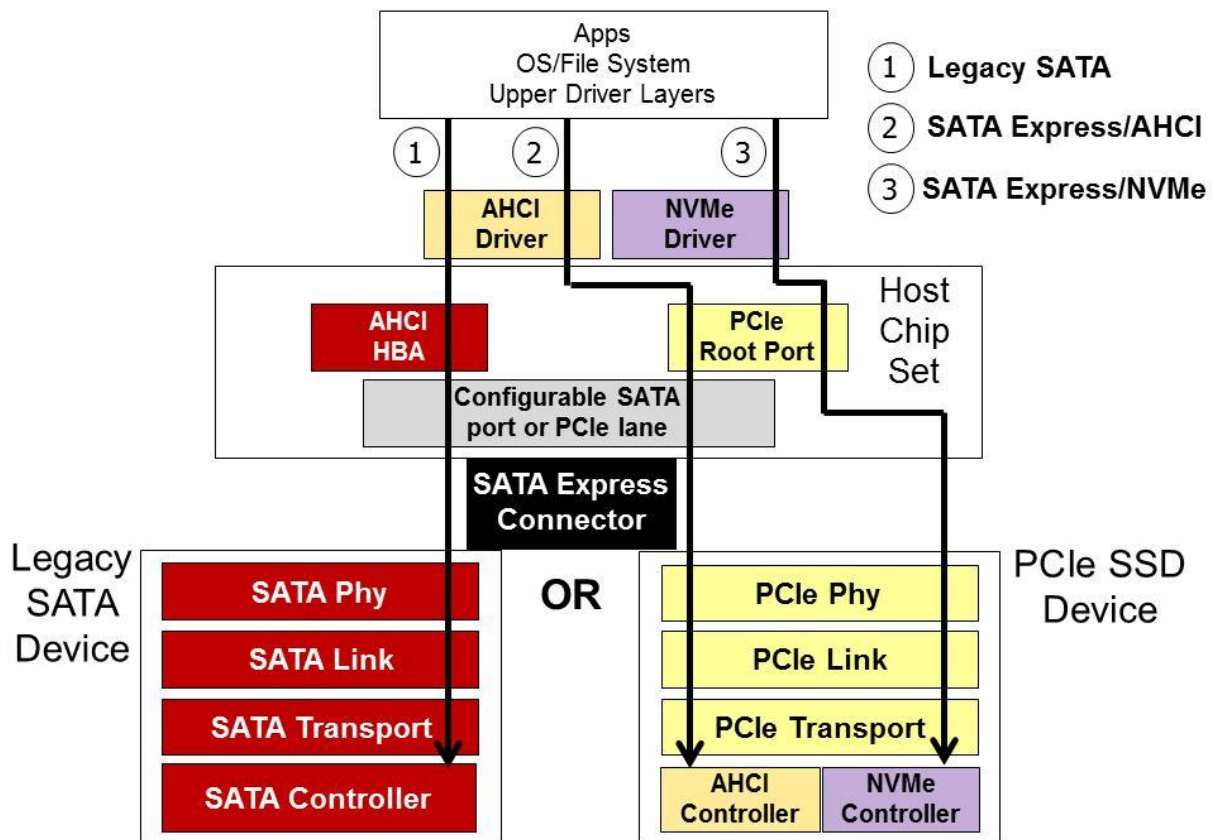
Apps
OS/File System
Upper Driver Layers

1 Legacy SATA
2 SATA Express/AHCI
3 SATA Express/NVMe

1
2
3

AHCI Driver
NVMe Driver

Host Chip Set

AHCI HBA
PCIe Root Port
Configurable SATA port or PCIe lane

SATA Express Connector

Legacy SATA Device

SATA Phy
SATA Link
SATA Transport
SATA Controller

OR

PCIe SSD Device

PCIe Phy
PCIe Link
PCIe Transport
AHCI Controller
NVMe Controller